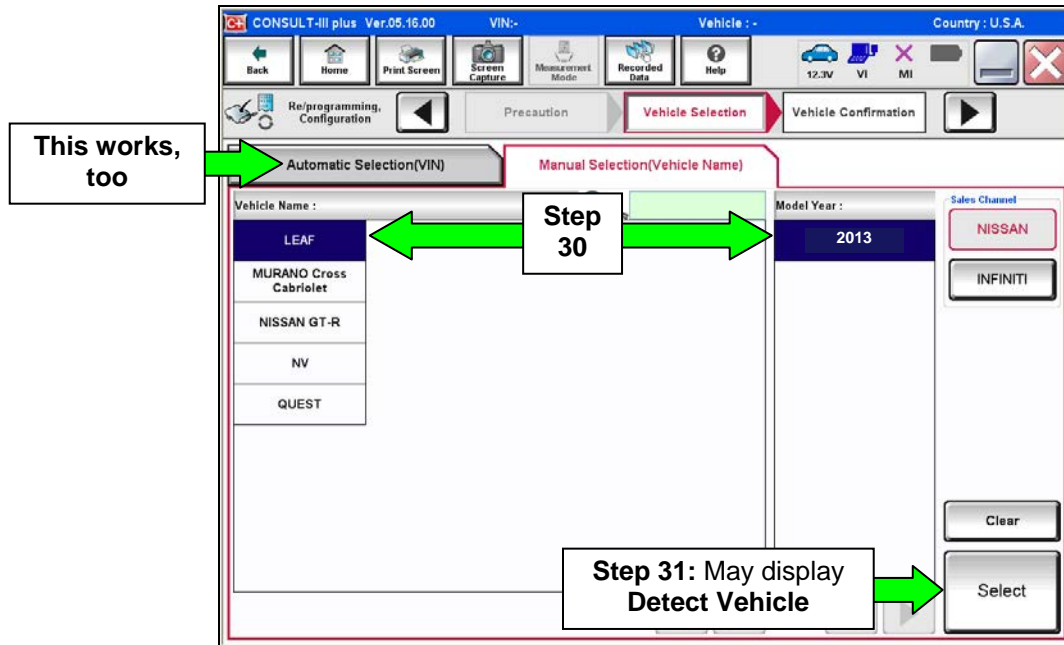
CONSULT-III plus Ver.05.16.00 VIN:- Vehicle : - Country : U.S.A.

Back Home Print Screen Screen Capture Measurement Mode Recorded Data Help 12.3V VI MI

Re/programming, Configuration Precaution Vehicle Selection Vehicle Confirmation

This works, too

Automatic Selection(VIN) Manual Selection(Vehicle Name)

Vehicle Name :

Step 30

Model Year :

Sales Channel

LEAF

2013

NISSAN

INFINITI

MURANO Cross Cabriolet

NISSAN GT-R

NV

QUEST

Clear

Step 31: May display Detect Vehicle

Select